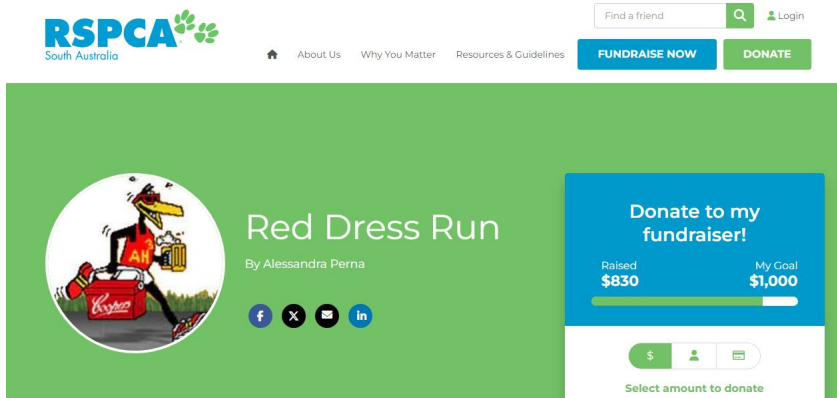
RSPCA
South Australia

Find a friend
Login

About Us
Why You Matter
Resources & Guidelines
FUNDRAISE NOW
DONATE

AH
Coopers

Red Dress Run
By Alessandra Perna

Donate to my fundraiser!
Raised
$830
My Goal
$1,000

$

Select amount to donate